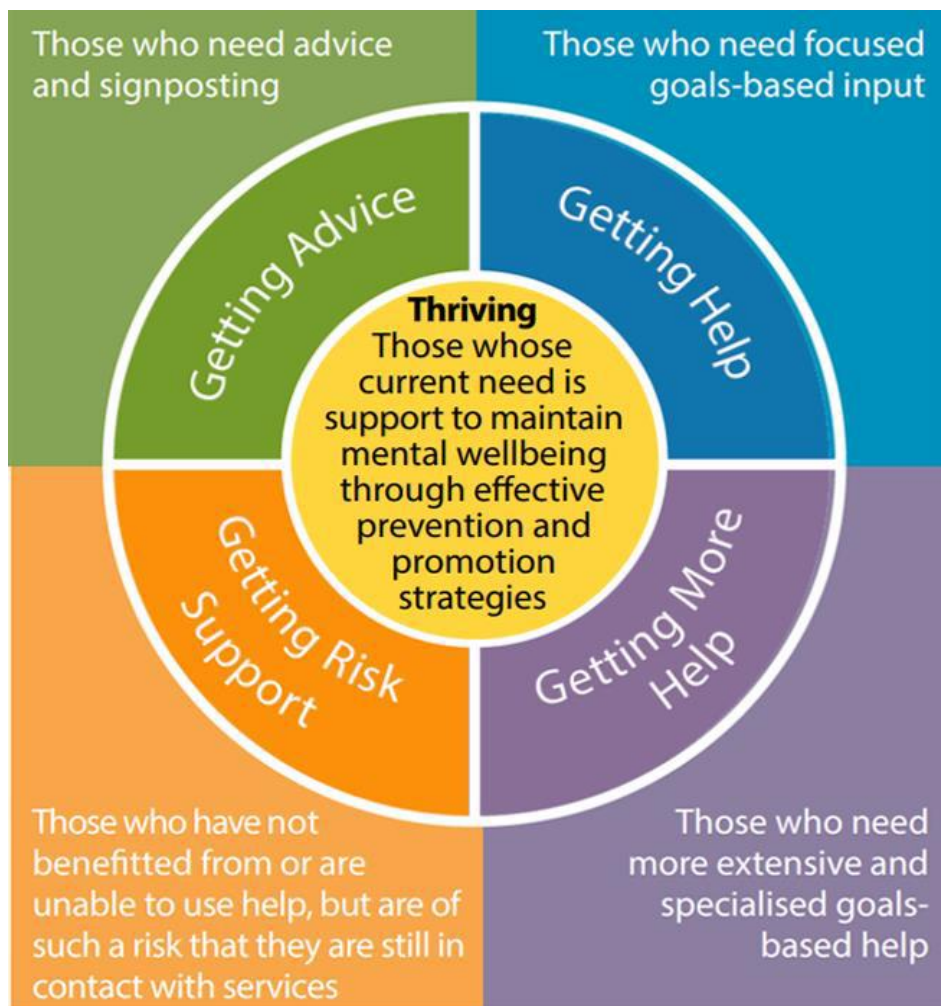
Those who need advice and signposting

Those who need focused goals-based input

Getting Advice

Getting Help

Thriving
Those whose current need is support to maintain mental wellbeing through effective prevention and promotion strategies

Getting Risk Support

Getting More Help

Those who have not benefitted from or are unable to use help, but are of such a risk that they are still in contact with services

Those who need more extensive and specialised goals-based help